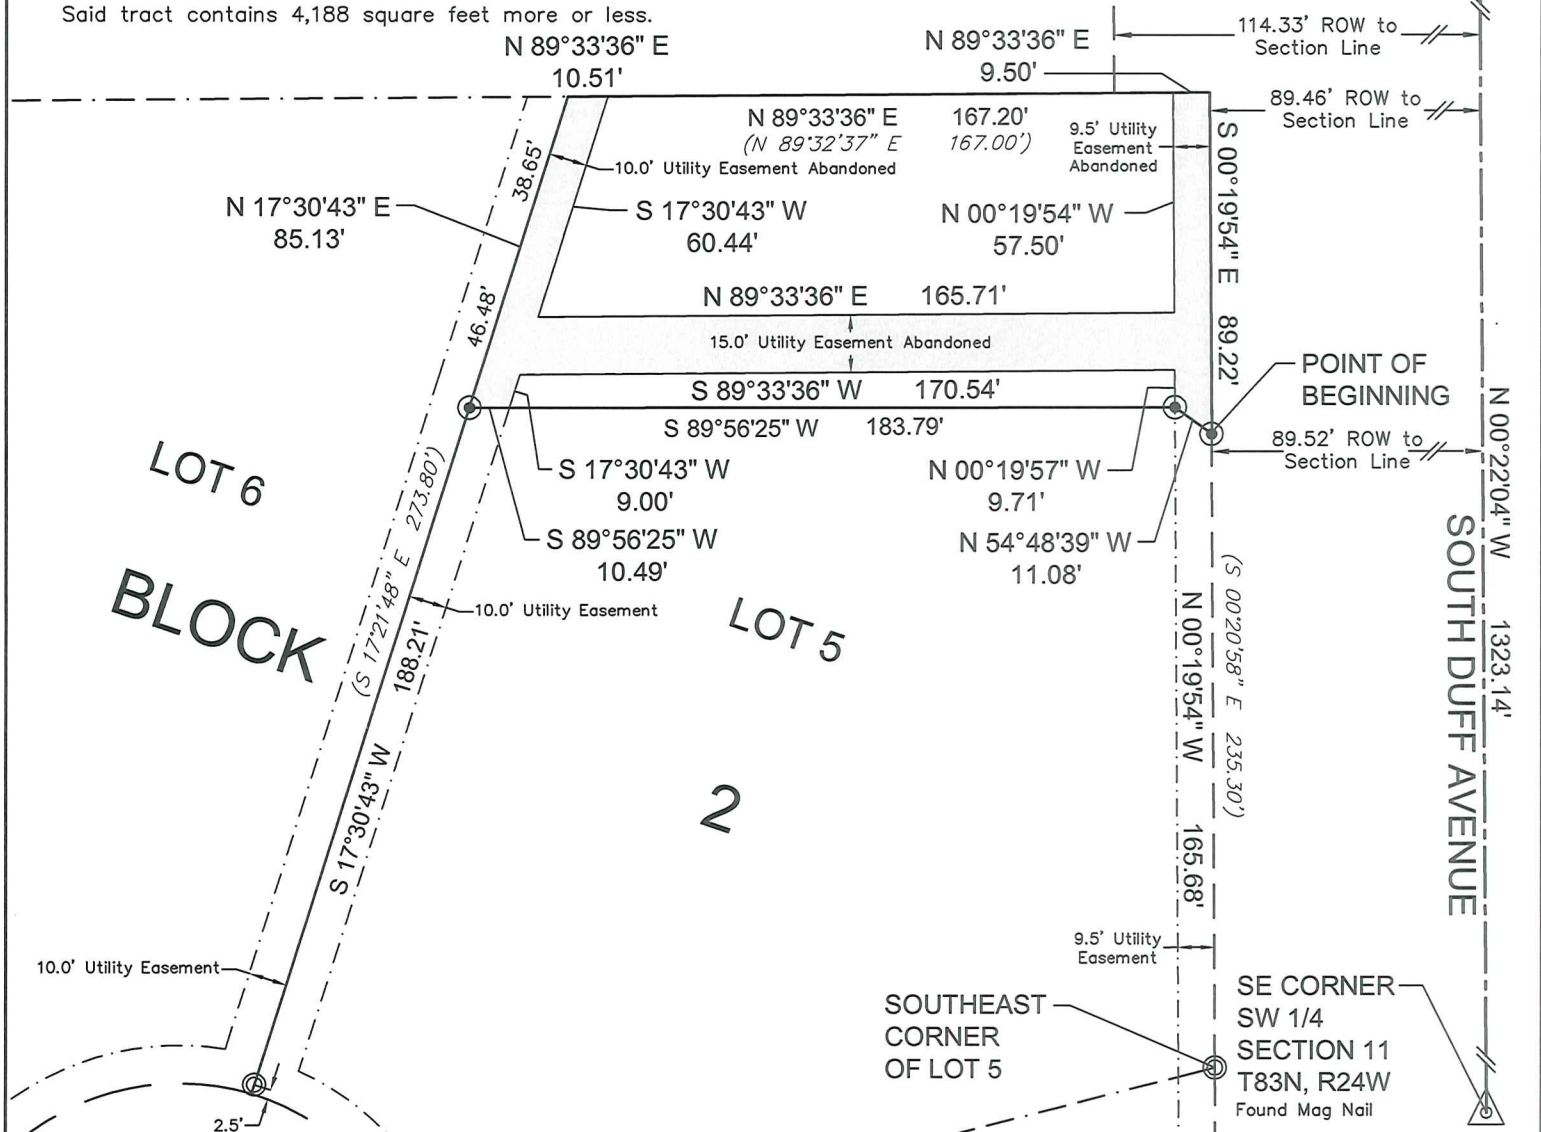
Said tract contains 4,188 square feet more or less.

N 89°33'36" E
10.51'

N 89°33'36" E
9.50'

114.33' ROW to Section Line

89.46' ROW to Section Line

N 89°33'36" E (N 89°32'37" E

167.20' 167.00')

9.5' Utility Easement Abandoned

10.0' Utility Easement Abandoned

38.65'

N 17°30'43" E
85.13'

S 17°30'43" W
60.44'

N 00°19'54" W
57.50'

S 00°19'54" E 89.22'

N 89°33'36" E 165.71'

46.48'

15.0' Utility Easement Abandoned

S 89°33'36" W 170.54'

POINT OF BEGINNING

S 89°56'25" W 183.79'

89.52' ROW to Section Line

N 00°22'04" W 1323.14'

LOT 6

S 17°30'43" W
9.00'

N 00°19'57" W
9.71'

S 89°56'25" W
10.49'

N 54°48'39" W
11.08'

(S 17°21'48" E 273.80')

BLOCK

10.0' Utility Easement

LOT 5

(S 00°20'58" E 235.30')

SOUTH DUFF AVENUE

188.21'

N 00°19'54" W 165.68'

S 17°30'43" W

2

9.5' Utility Easement

10.0' Utility Easement

SOUTHEAST CORNER OF LOT 5

SE CORNER SW 1/4 SECTION 11 T83N, R24W
Found Mag Nail

2.5'